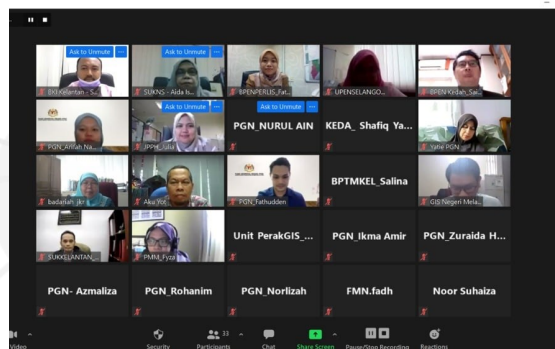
Ask to Unmute
Ask to Unmute
EKJ Kelantan - S...
SUKNS - Aida Is...
BPENPERLIS_Fat...
UPENSELANGO...
BPEN Kedah_Sai...
Ask to Unmute
Ask to Unmute
PGN_NURUL AIN
KEDA_ Shafiq Ya...
PGN_Afifah Na...
JPPH_Julia
Yatie PGN
BPTMKEL_Salina
badariah_jkr
Aku Yot...
PGN_Fathudden
GIS Negeri Mela...
Unit PerakGIS_...
PGN_Ikma Amir
PGN_Zuraida H...
SUKKELANTAN...
PMM_Fyza
PGN- Azmaliza
PGN_Rohanim
PGN_Norlizah
FMN.fadh
Noor Suhaiza
Video
Security
33
Participants
Chat
Share Screen
Pause/Stop Recording
Reactions